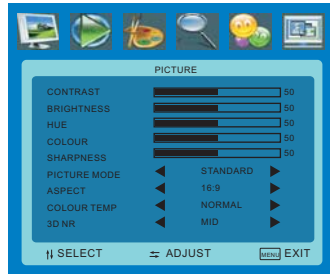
PICTURE

| | | |
|---|---|---|
| CONTRAST | | 50 |
| BRIGHTNESS | | 50 |
| HUE | | 50 |
| COLOUR | | 50 |
| SHARPNESS | | 50 |
| PICTURE MODE | STANDARD | |
| ASPECT | 16:9 | |
| COLOUR TEMP | NORMAL | |
| 3D NR | MID | |

SELECT ADJUST MENU EXIT